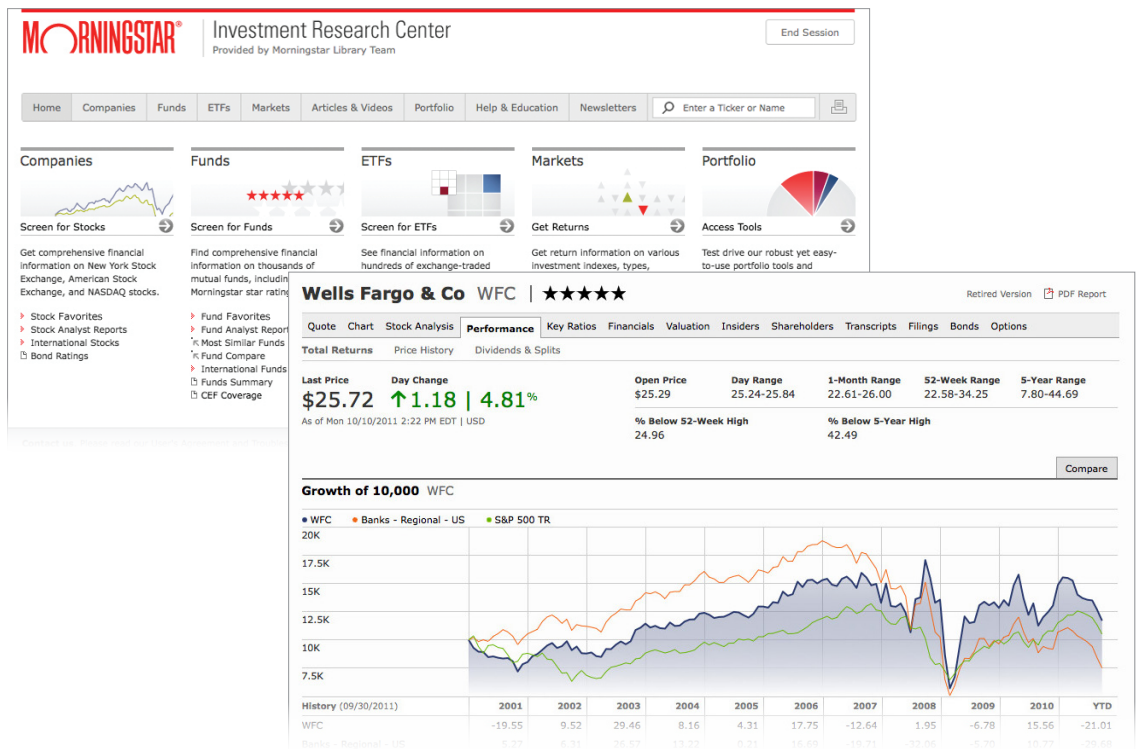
MORNINGSTAR® Investment Research Center
Provided by Morningstar Library Team

End Session

Home | Companies | Funds | ETFs | Markets | Articles & Videos | Portfolio | Help & Education | Newsletters | Enter a Ticker or Name

Companies
Screen for Stocks
Get comprehensive financial information on New York Stock Exchange, American Stock Exchange, and NASDAQ stocks.
Stock Favorites
Stock Analyst Reports
International Stocks
Bond Ratings

Funds
Screen for Funds
Find comprehensive financial information on thousands of mutual funds, includin Morningstar star ratin
Fund Favorites
Fund Analyst Report
Most Similar Funds
Fund Compare
International Funds
Funds Summary
CEF Coverage

ETFs
Screen for ETFs
See financial information on hundreds of exchange-traded

Markets
Get Returns
Get return information on various investment indexes, types,

Portfolio
Access Tools
Test drive our robust yet easy-to-use portfolio tools and

Wells Fargo & Co WFC | ★★★★★
Retired Version PDF Report

Quote | Chart | Stock Analysis | Performance | Key Ratios | Financials | Valuation | Insiders | Shareholders | Transcripts | Filings | Bonds | Options

Total Returns | Price History | Dividends & Splits

Last Price
$25.72
Day Change
↑1.18 | 4.81%
As of Mon 10/10/2011 2:22 PM EDT | USD

Open Price
$25.29
Day Range
25.24-25.84
1-Month Range
22.61-26.00
52-Week Range
22.58-34.25
5-Year Range
7.80-44.69
% Below 52-Week High
24.96
% Below 5-Year High
42.49

Compare

Growth of 10,000 WFC

• WFC • Banks - Regional - US • S&P 500 TR

20K
17.5K
15K
12.5K
10K
7.5K

| History (09/30/2011) | 2001 | 2002 | 2003 | 2004 | 2005 | 2006 | 2007 | 2008 | 2009 | 2010 | YTD |
|---|---|---|---|---|---|---|---|---|---|---|---|
| WFC | -19.55 | 9.52 | 29.46 | 8.16 | 4.31 | 17.75 | -12.64 | 1.95 | -6.78 | 15.56 | -21.01 |
| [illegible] | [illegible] | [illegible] | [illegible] | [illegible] | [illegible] | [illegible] | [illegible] | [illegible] | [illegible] | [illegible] | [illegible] |